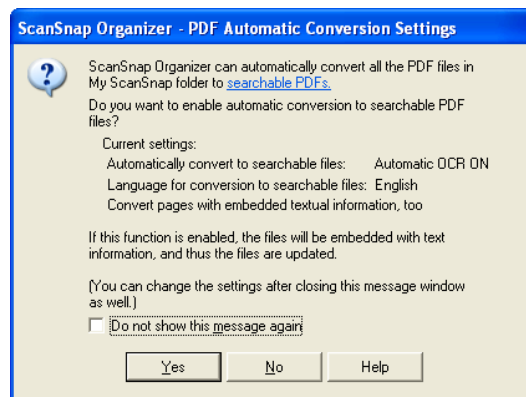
ScanSnap Organizer - PDF Automatic Conversion Settings

ScanSnap Organizer can automatically convert all the PDF files in My ScanSnap folder to searchable PDFs.

Do you want to enable automatic conversion to searchable PDF files?

Current settings:
Automatically convert to searchable files: Automatic OCR ON
Language for conversion to searchable files: English
Convert pages with embedded textual information, too

If this function is enabled, the files will be embedded with text information, and thus the files are updated.

(You can change the settings after closing this message window as well.)

Do not show this message again

Yes
No
Help